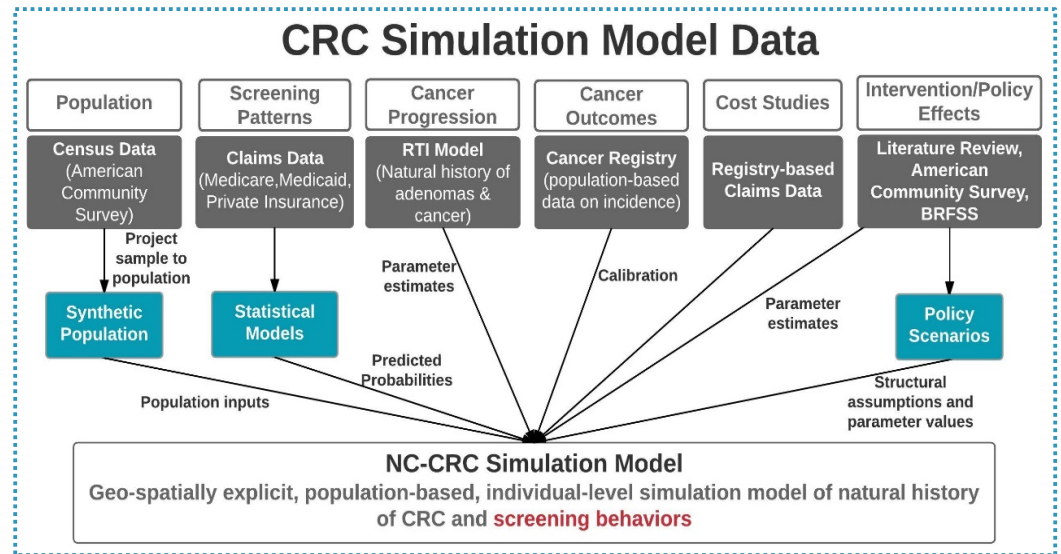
CRC Simulation Model Data

Population

Census Data (American Community Survey)

Project sample to population

Synthetic Population

Screening Patterns

Claims Data (Medicare,Medicaid, Private Insurance)

Statistical Models

Cancer Progression

RTI Model (Natural history of adenomas & cancer)

Parameter estimates

Cancer Outcomes

Cancer Registry (population-based data on incidence)

Calibration

Cost Studies

Registry-based Claims Data

Parameter estimates

Intervention/Policy Effects

Literature Review, American Community Survey, BRFSS

Policy Scenarios

Predicted Probabilities

Population inputs

Structural assumptions and parameter values

NC-CRC Simulation Model

Geo-spatially explicit, population-based, individual-level simulation model of natural history of CRC and screening behaviors